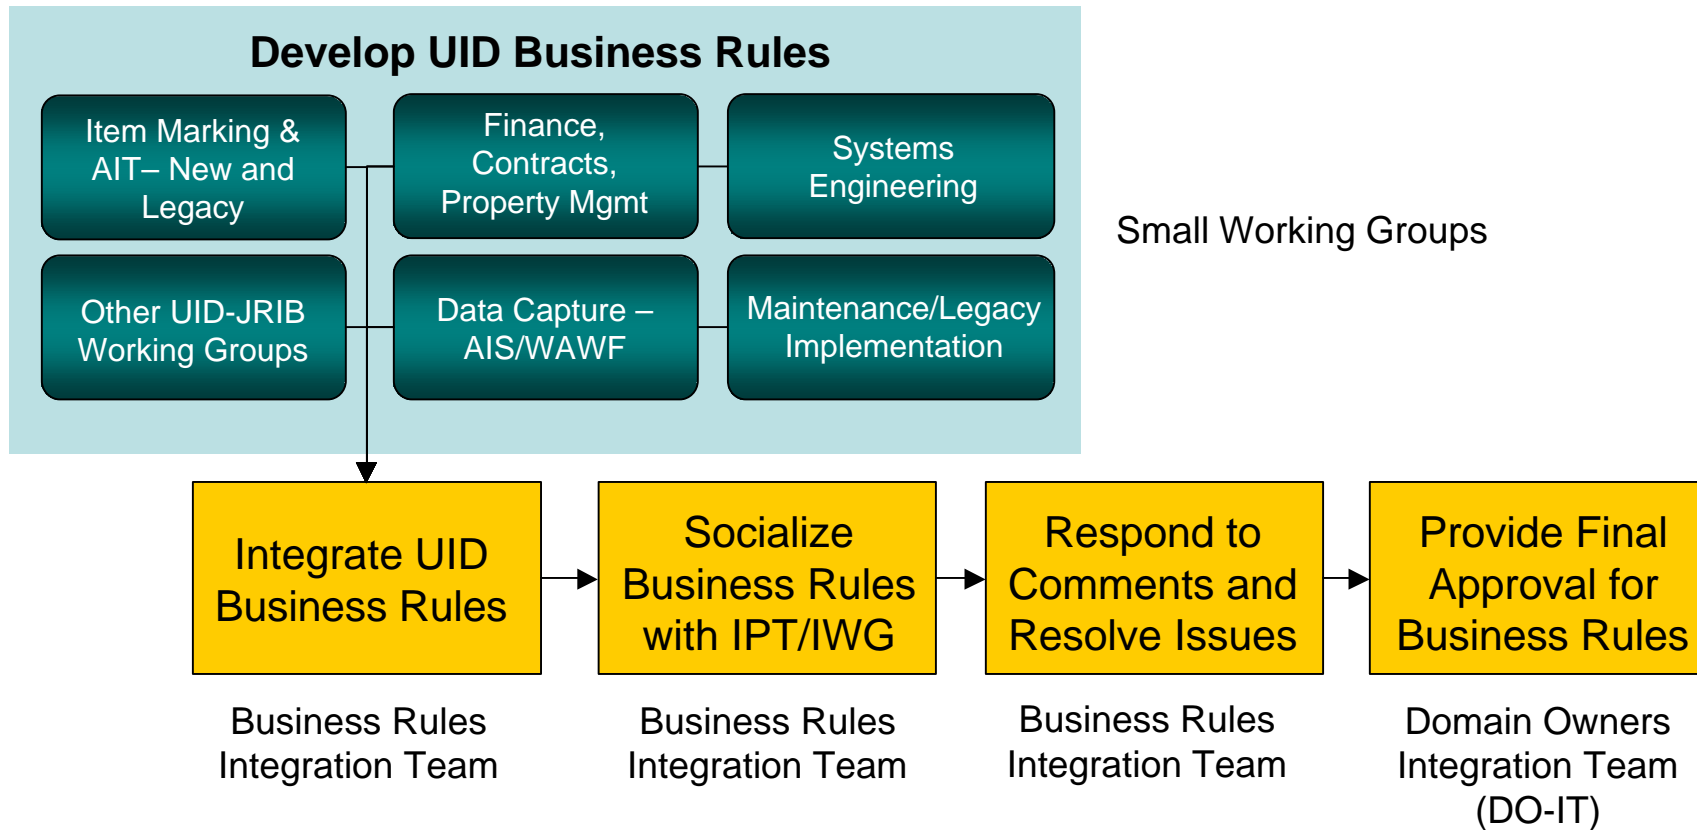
Develop UID Business Rules

Item Marking & AIT– New and Legacy

Finance, Contracts, Property Mgmt

Systems Engineering

Other UID-JRIB Working Groups

Data Capture – AIS/WAWF

Maintenance/Legacy Implementation

Small Working Groups

Integrate UID Business Rules

Socialize Business Rules with IPT/IWG

Respond to Comments and Resolve Issues

Provide Final Approval for Business Rules

Business Rules Integration Team

Business Rules Integration Team

Business Rules Integration Team

Domain Owners Integration Team (DO-IT)